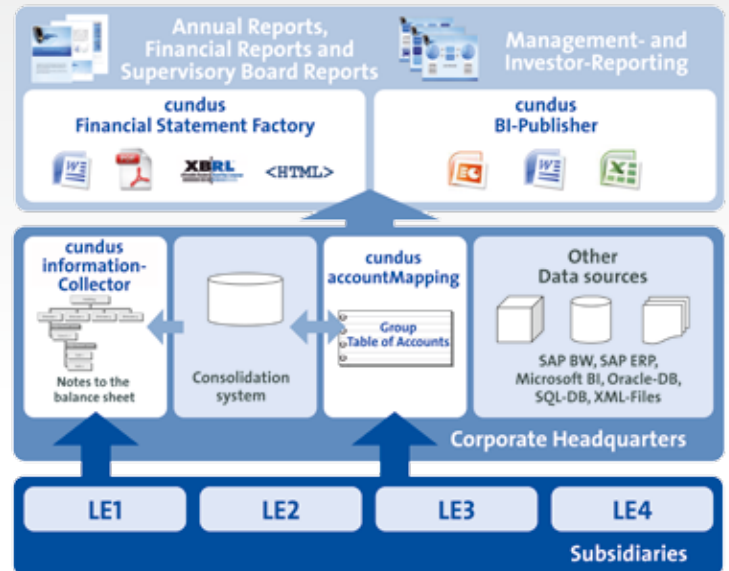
Annual Reports, Financial Reports and Supervisory Board Reports

Management- and Investor-Reporting

cundus
Financial Statement Factory

XBRL

<HTML>

cundus
BI-Publisher

cundus
information-Collector

Notes to the balance sheet

Consolidation system

cundus
accountMapping

Group Table of Accounts

Other Data sources

SAP BW, SAP ERP, Microsoft BI, Oracle-DB, SQL-DB, XML-Files

Corporate Headquarters

LE1

LE2

LE3

LE4

Subsidiaries